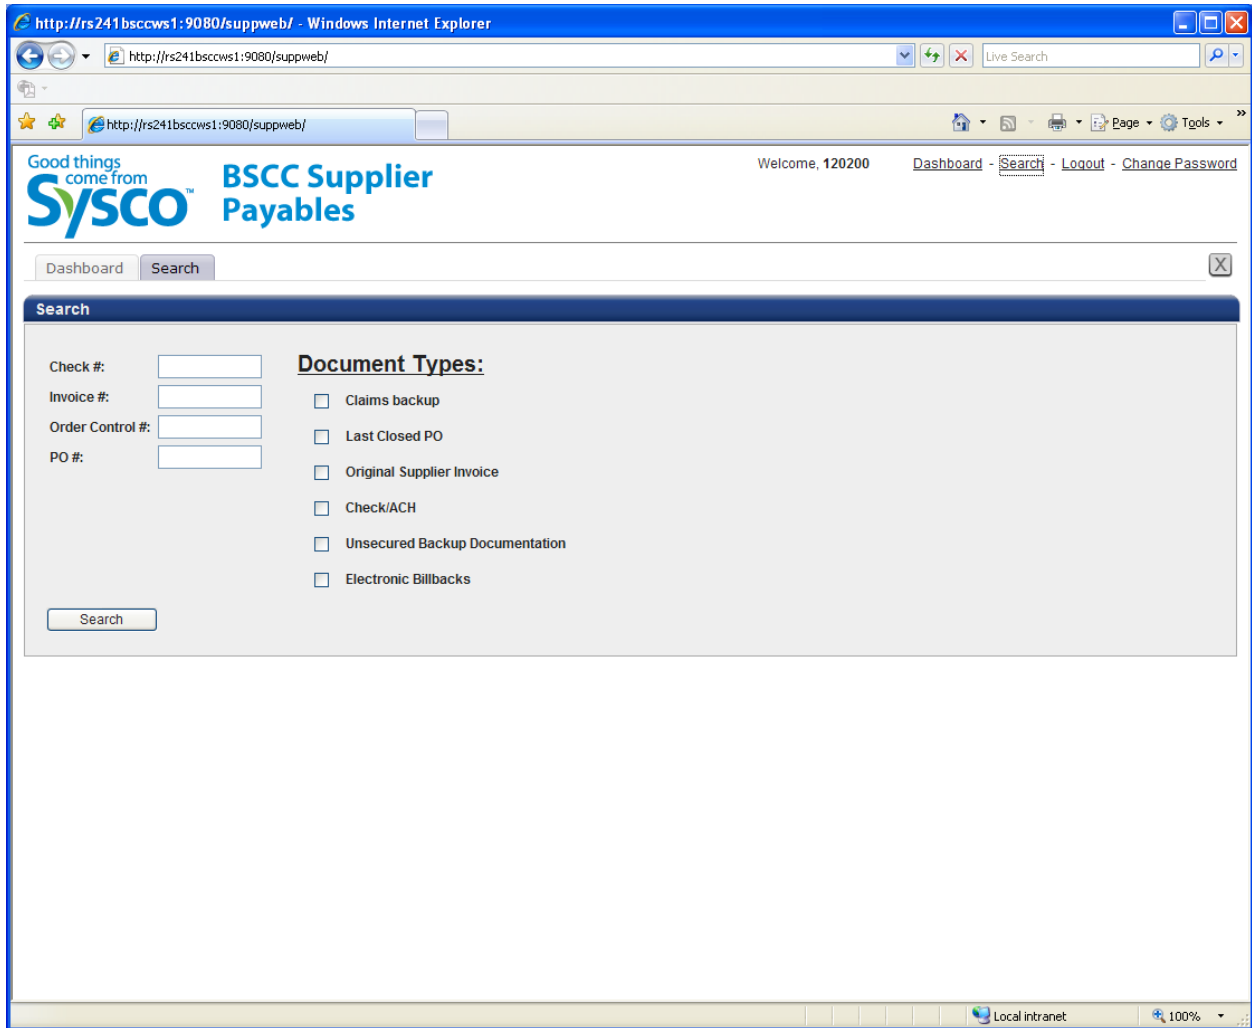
http://rs241bsccws1:9080/suppweb/ - Windows Internet Explorer

http://rs241bsccws1:9080/suppweb/

Live Search

http://rs241bsccws1:9080/suppweb/

Page Tools

Good things come from Sysco™

BSCC Supplier Payables

Welcome, 120200

Dashboard - Search - Logout - Change Password

Dashboard Search

X

Search

Check #:

Invoice #:

Order Control #:

PO #:

Document Types:

Claims backup

Last Closed PO

Original Supplier Invoice

Check/ACH

Unsecured Backup Documentation

Electronic Billbacks

Search

Local intranet

100%